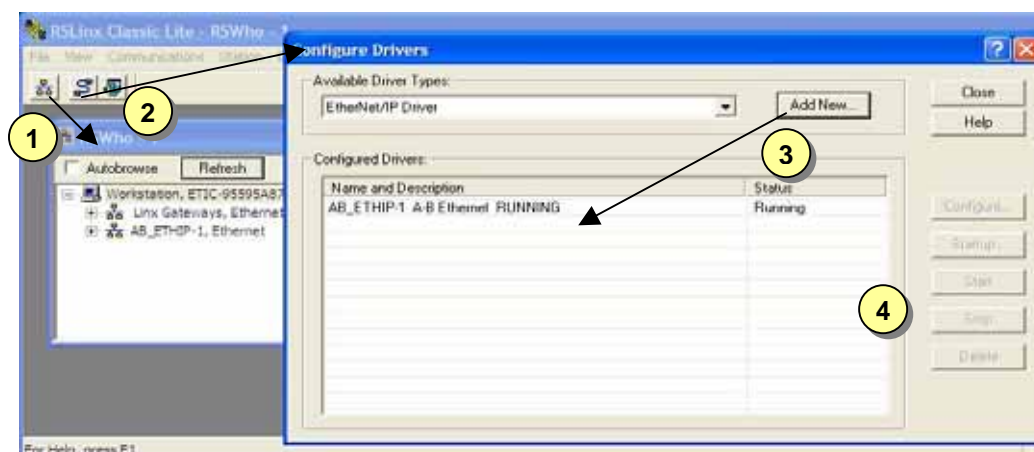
RSLinx Classic Lite - RSWho

File View Communications Station

1

2

Who

Autobrowse

Refresh

Workstation, ETIC-95595A87

Linx Gateways, Ethernet

AB_ETHIP-1, Ethernet

For Help, press F1

onfigure Drivers

Available Driver Types:

EtherNet/IP Driver

Add New...

Close

Help

Configured Drivers:

3

| Name and Description | Status |
|---|---|
| AB_ETHIP-1 A-B Ethernet RUNNING | Running |

Configure...

Startup...

Start

4

Stop

Delete